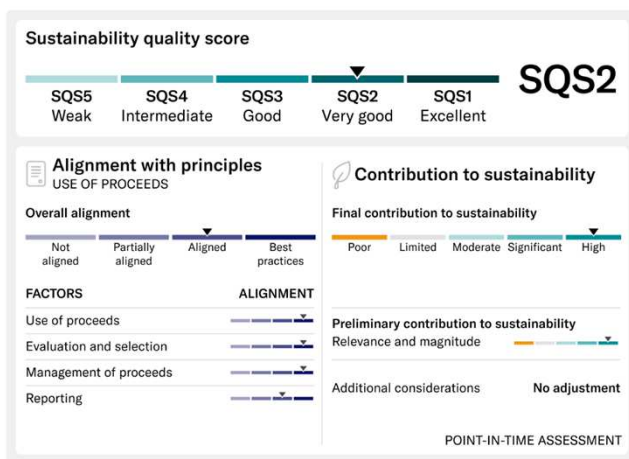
Sustainability quality score

SQS5 Weak
SQS4 Intermediate
SQS3 Good
SQS2 Very good
SQS1 Excellent

SQS2

Alignment with principles
USE OF PROCEEDS

Overall alignment

Not aligned
Partially aligned
Aligned
Best practices

| FACTORS | ALIGNMENT |
|---|---|
| Use of proceeds | |
| Evaluation and selection | |
| Management of proceeds | |
| Reporting | |

Contribution to sustainability

Final contribution to sustainability

Poor
Limited
Moderate
Significant
High

Preliminary contribution to sustainability
Relevance and magnitude

Additional considerations No adjustment

POINT-IN-TIME ASSESSMENT